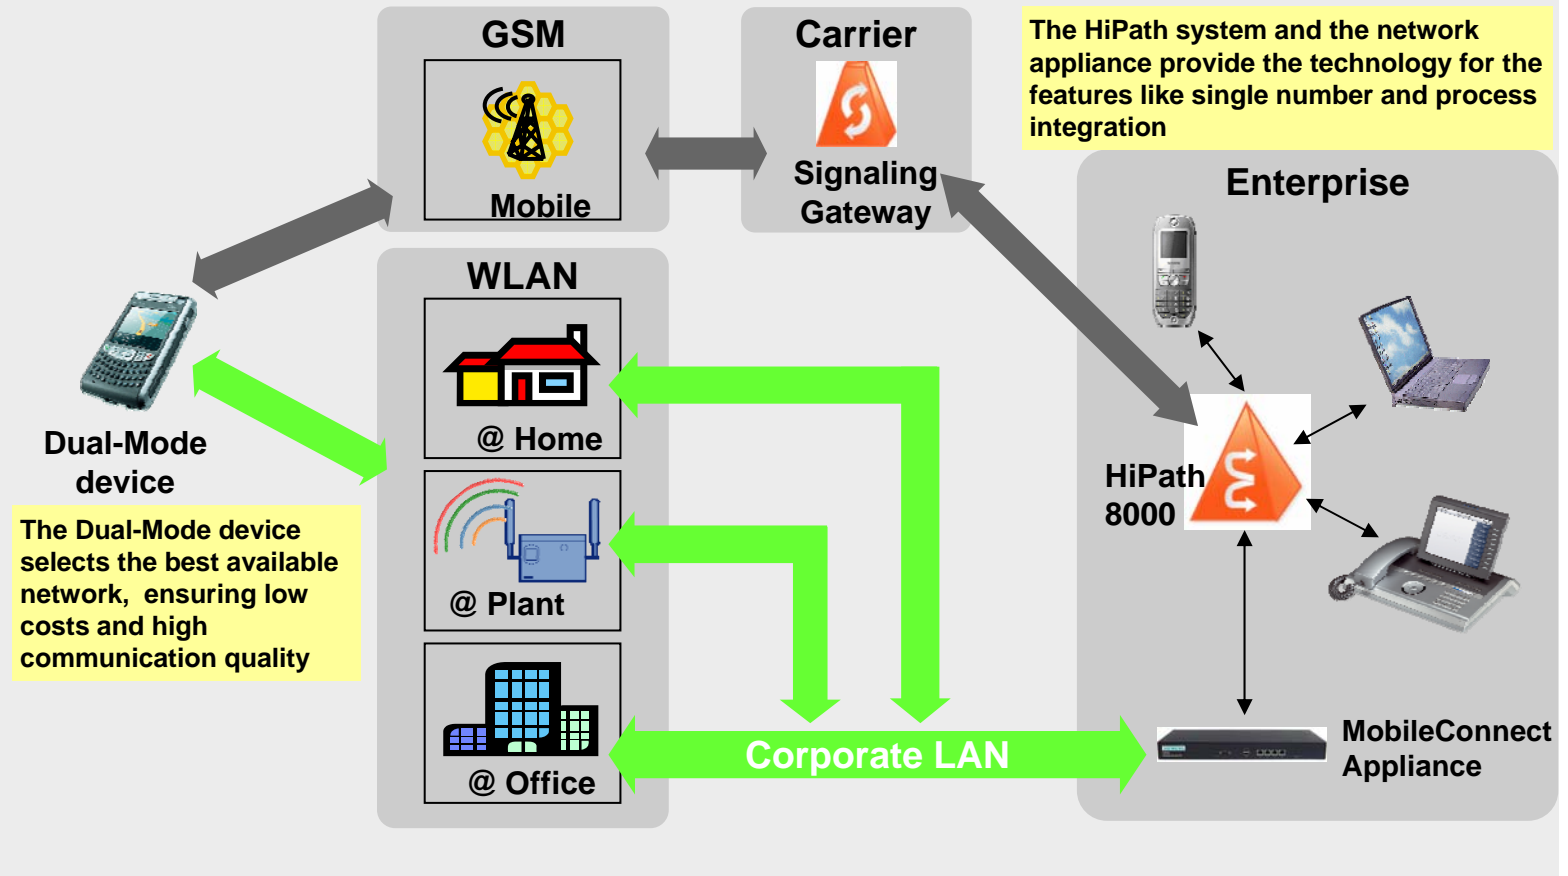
GSM

Mobile

Carrier

Signaling Gateway

The HiPath system and the network appliance provide the technology for the features like single number and process integration

Enterprise

WLAN

@ Home

@ Plant

@ Office

Dual-Mode device

The Dual-Mode device selects the best available network, ensuring low costs and high communication quality

HiPath 8000

Corporate LAN

MobileConnect Appliance